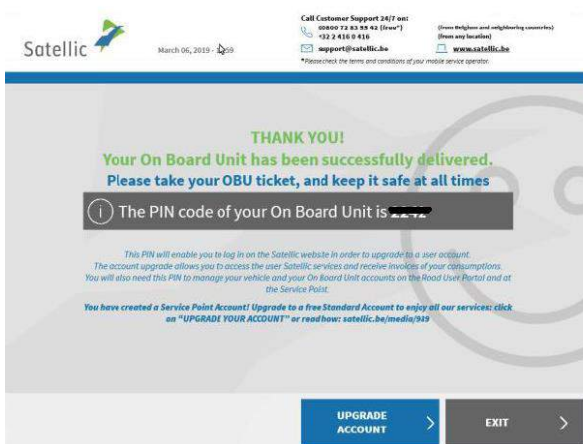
Satellic

March 06, 2019 - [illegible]59

Call Customer Support 24/7 on:
00800 72 83 55 42 (free*) (from Belgium and neighboring countries)
+32 2 416 0 416 (from any location)
support@satellic.be
www.satellic.be
*Please check the terms and conditions of your mobile service operator.

THANK YOU!
Your On Board Unit has been successfully delivered.
Please take your OBU ticket, and keep it safe at all times

The PIN code of your On Board Unit is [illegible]

This PIN will enable you to log in on the Satellic website in order to upgrade to a user account. The account upgrade allows you to access the user Satellic services and receive invoices of your consumptions. You will also need this PIN to manage your vehicle and your On Board Unit accounts on the Road User Portal and at the Service Point.

You have created a Service Point Account! Upgrade to a free Standard Account to enjoy all our services: click on "UPGRADE YOUR ACCOUNT" or read how: satellic.be/media/919

UPGRADE ACCOUNT

EXIT